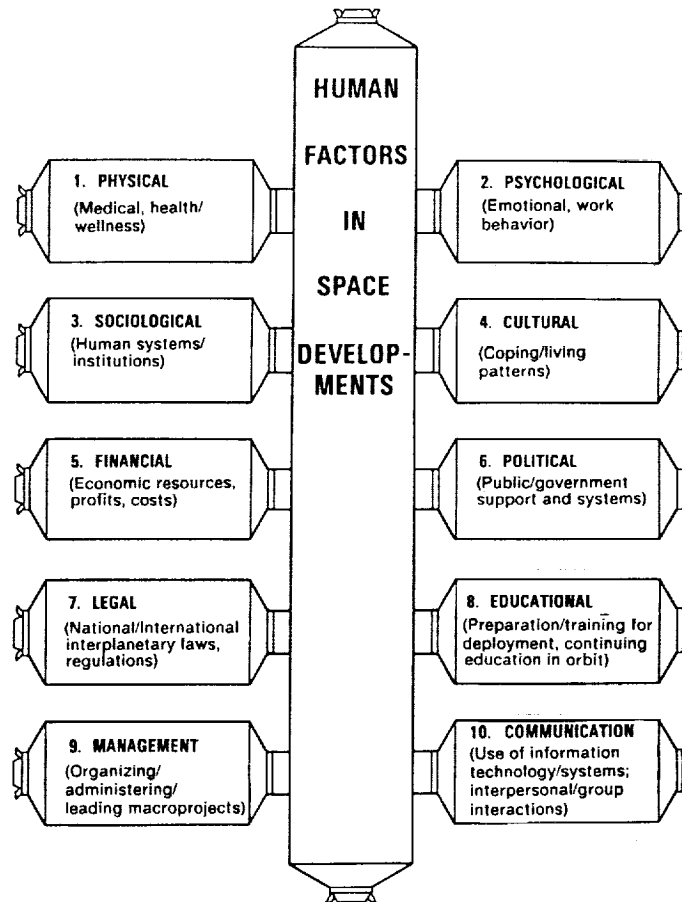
HUMAN FACTORS IN SPACE DEVELOPMENTS

1. PHYSICAL
(Medical, health/wellness)

2. PSYCHOLOGICAL
(Emotional, work behavior)

3. SOCIOLOGICAL
(Human systems/institutions)

4. CULTURAL
(Coping/living patterns)

5. FINANCIAL
(Economic resources, profits, costs)

6. POLITICAL
(Public/government support and systems)

7. LEGAL
(National/International interplanetary laws, regulations)

8. EDUCATIONAL
(Preparation/training for deployment, continuing education in orbit)

9. MANAGEMENT
(Organizing/administering/leading macroprojects)

10. COMMUNICATION
(Use of information technology/systems; interpersonal/group interactions)